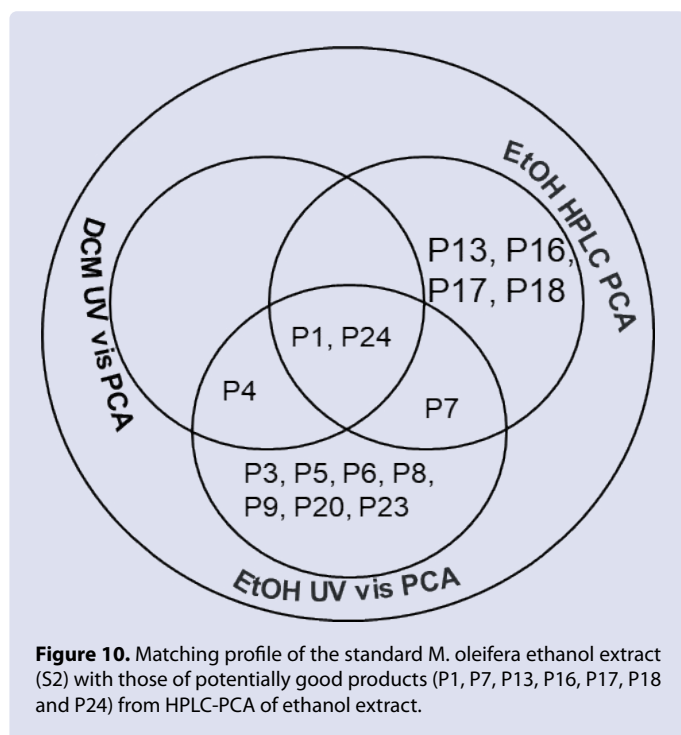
DCM UV vis PCA

EtOH HPLC PCA

P13, P16, P17, P18

P1, P24

P4

P7

P3, P5, P6, P8, P9, P20, P23

EtOH UV vis PCA

**Figure 10.** Matching profile of the standard M. oleifera ethanol extract (S2) with those of potentially good products (P1, P7, P13, P16, P17, P18 and P24) from HPLC-PCA of ethanol extract.